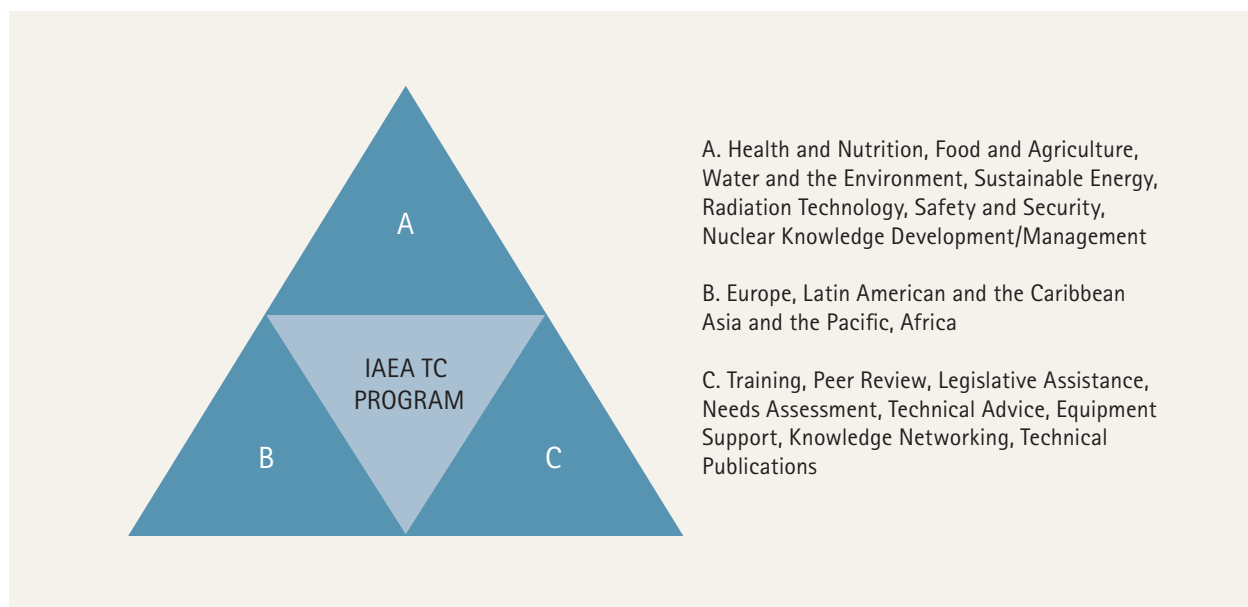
A

IAEA TC PROGRAM

B

C

A. Health and Nutrition, Food and Agriculture, Water and the Environment, Sustainable Energy, Radiation Technology, Safety and Security, Nuclear Knowledge Development/Management

B. Europe, Latin American and the Caribbean Asia and the Pacific, Africa

C. Training, Peer Review, Legislative Assistance, Needs Assessment, Technical Advice, Equipment Support, Knowledge Networking, Technical Publications